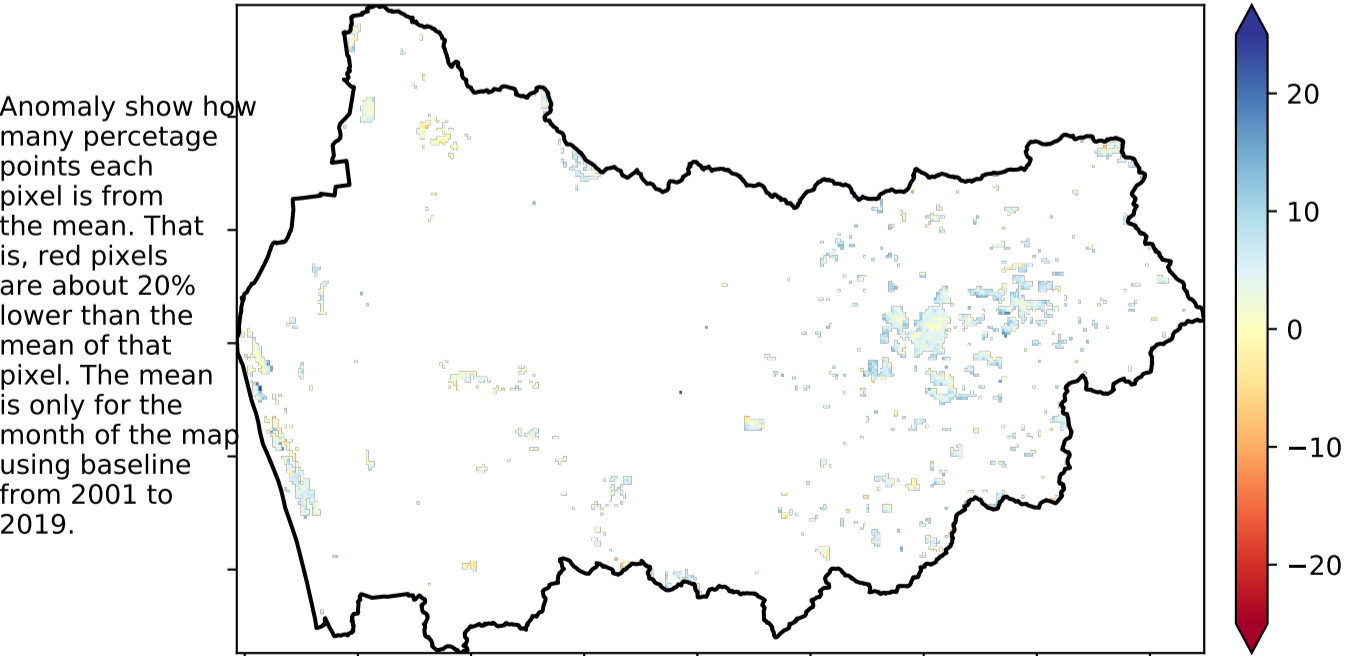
Anomaly show how many percetage points each pixel is from the mean. That is, red pixels are about 20% lower than the mean of that pixel. The mean is only for the month of the map using baseline from 2001 to 2019.

20
10
0
−10
−20